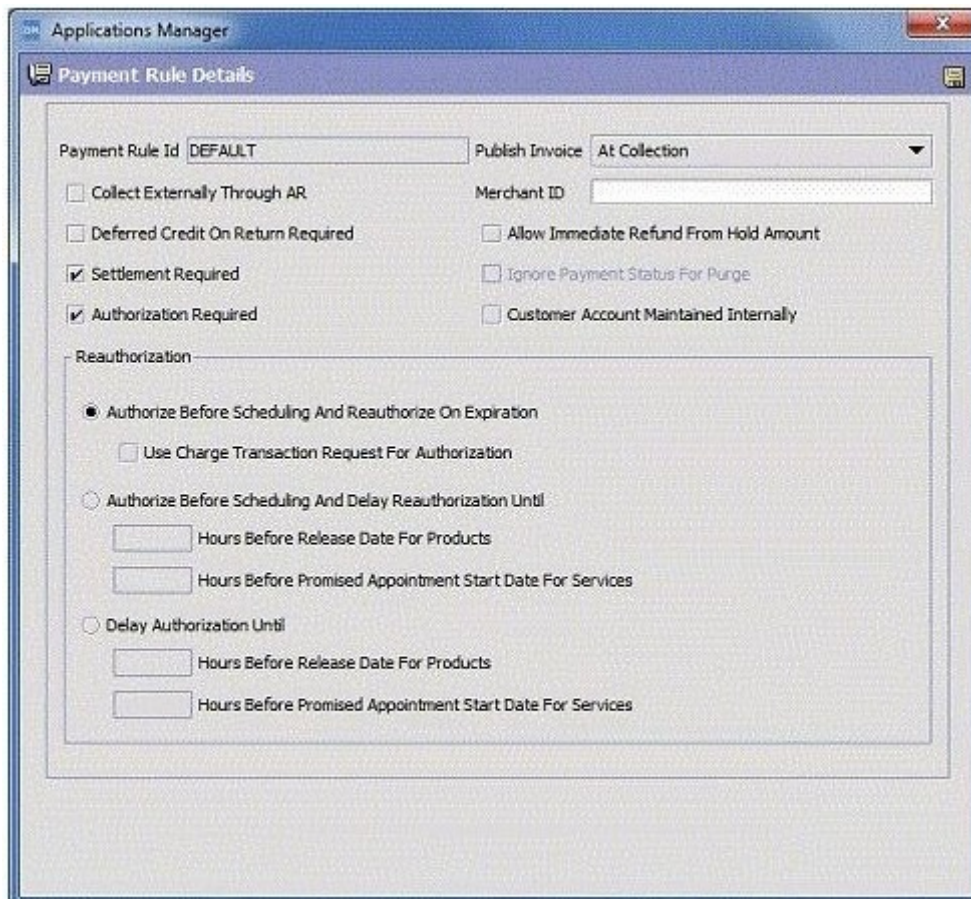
Applications Manager

Payment Rule Details

Payment Rule Id DEFAULT

Publish Invoice At Collection

Collect Externally Through AR

Merchant ID

Deferred Credit On Return Required

Allow Immediate Refund From Hold Amount

Settlement Required

Ignore Payment Status For Purge

Authorization Required

Customer Account Maintained Internally

Reauthorization

Authorize Before Scheduling And Reauthorize On Expiration

Use Charge Transaction Request For Authorization

Authorize Before Scheduling And Delay Reauthorization Until

Hours Before Release Date For Products

Hours Before Promised Appointment Start Date For Services

Delay Authorization Until

Hours Before Release Date For Products

Hours Before Promised Appointment Start Date For Services